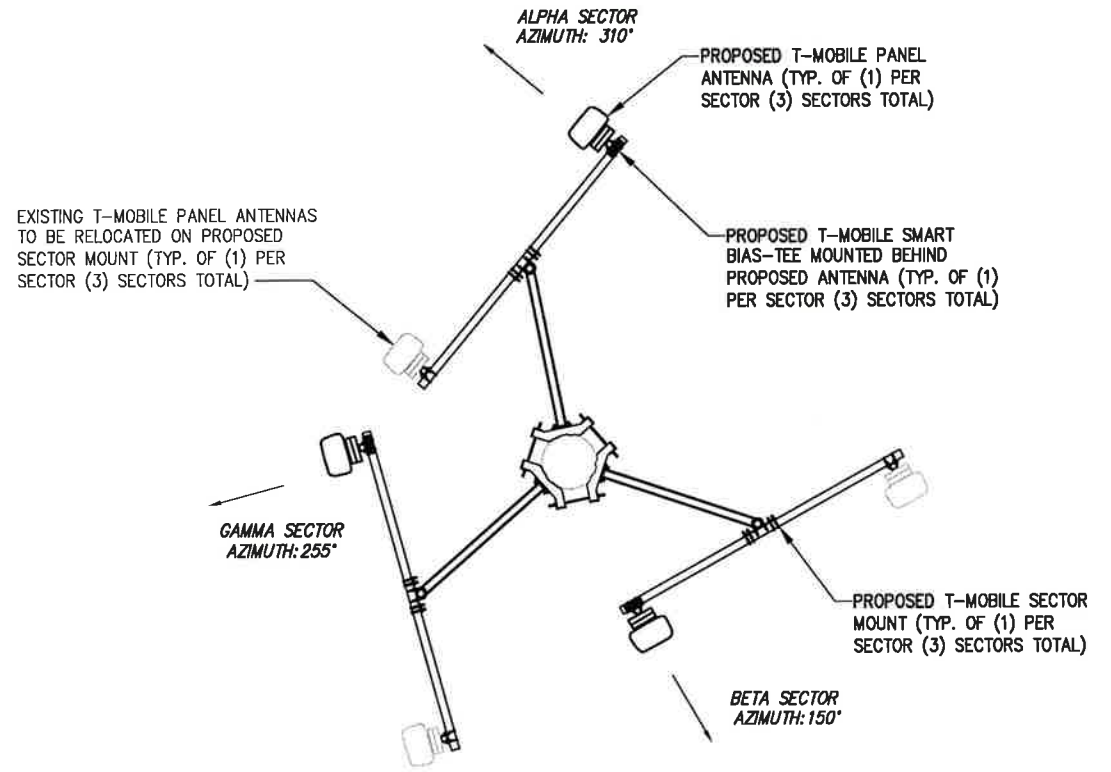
ALPHA SECTOR
AZIMUTH: 310°

PROPOSED T-MOBILE PANEL ANTENNA (TYP. OF (1) PER SECTOR (3) SECTORS TOTAL)

EXISTING T-MOBILE PANEL ANTENNAS TO BE RELOCATED ON PROPOSED SECTOR MOUNT (TYP. OF (1) PER SECTOR (3) SECTORS TOTAL)

PROPOSED T-MOBILE SMART BIAS-TEE MOUNTED BEHIND PROPOSED ANTENNA (TYP. OF (1) PER SECTOR (3) SECTORS TOTAL)

GAMMA SECTOR
AZIMUTH: 255°

PROPOSED T-MOBILE SECTOR MOUNT (TYP. OF (1) PER SECTOR (3) SECTORS TOTAL)

BETA SECTOR
AZIMUTH: 150°